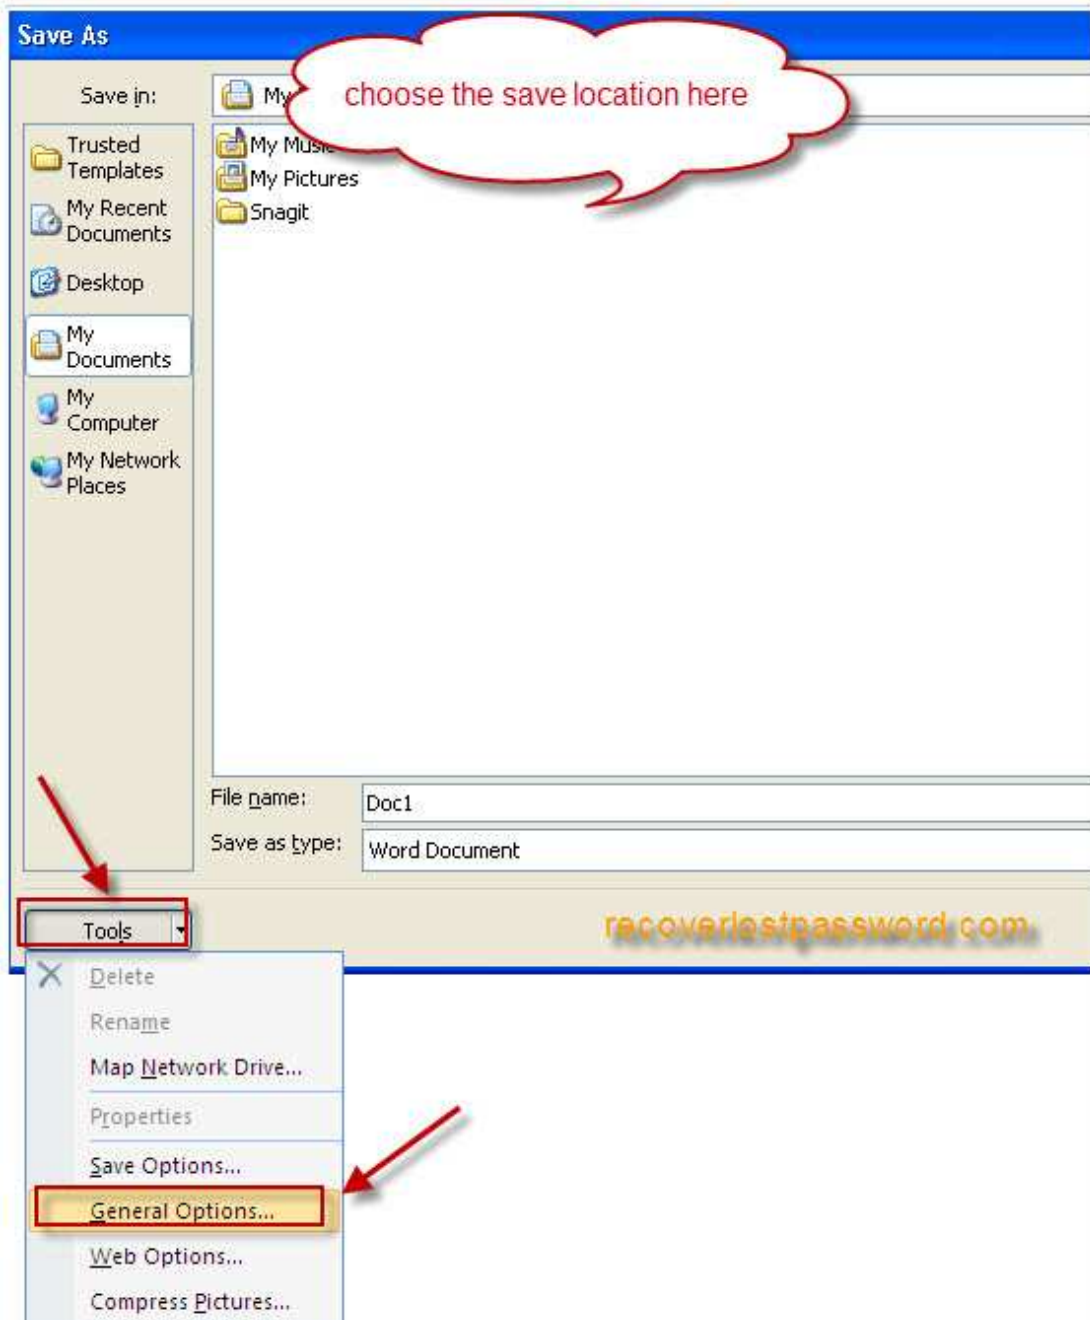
Save As

Save in: My

choose the save location here

Trusted Templates

My Recent Documents

Desktop

My Documents

My Computer

My Network Places

My Music

My Pictures

Snagit

File name: Doc1

Save as type: Word Document

Tools

recoverlostpassword.com

Delete

Rename

Map Network Drive...

Properties

Save Options...

General Options...

Web Options...

Compress Pictures...